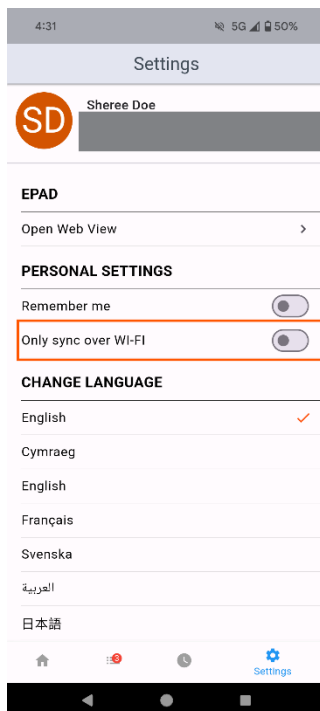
4:31 5G 50%

Settings

SD Sheree Doe

EPAD

Open Web View

PERSONAL SETTINGS

Remember me

Only sync over WI-FI

CHANGE LANGUAGE

English

Cymraeg

English

Français

Svenska

العربية

日本語

3

Settings